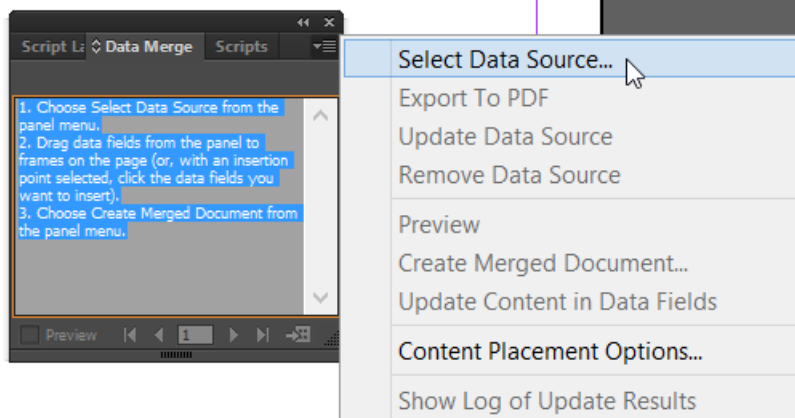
Script La Data Merge Scripts

1. Choose Select Data Source from the panel menu.
2. Drag data fields from the panel to frames on the page (or, with an insertion point selected, click the data fields you want to insert).
3. Choose Create Merged Document from the panel menu.

Preview 1

Select Data Source...
Export To PDF
Update Data Source
Remove Data Source
Preview
Create Merged Document...
Update Content in Data Fields
Content Placement Options...
Show Log of Update Results